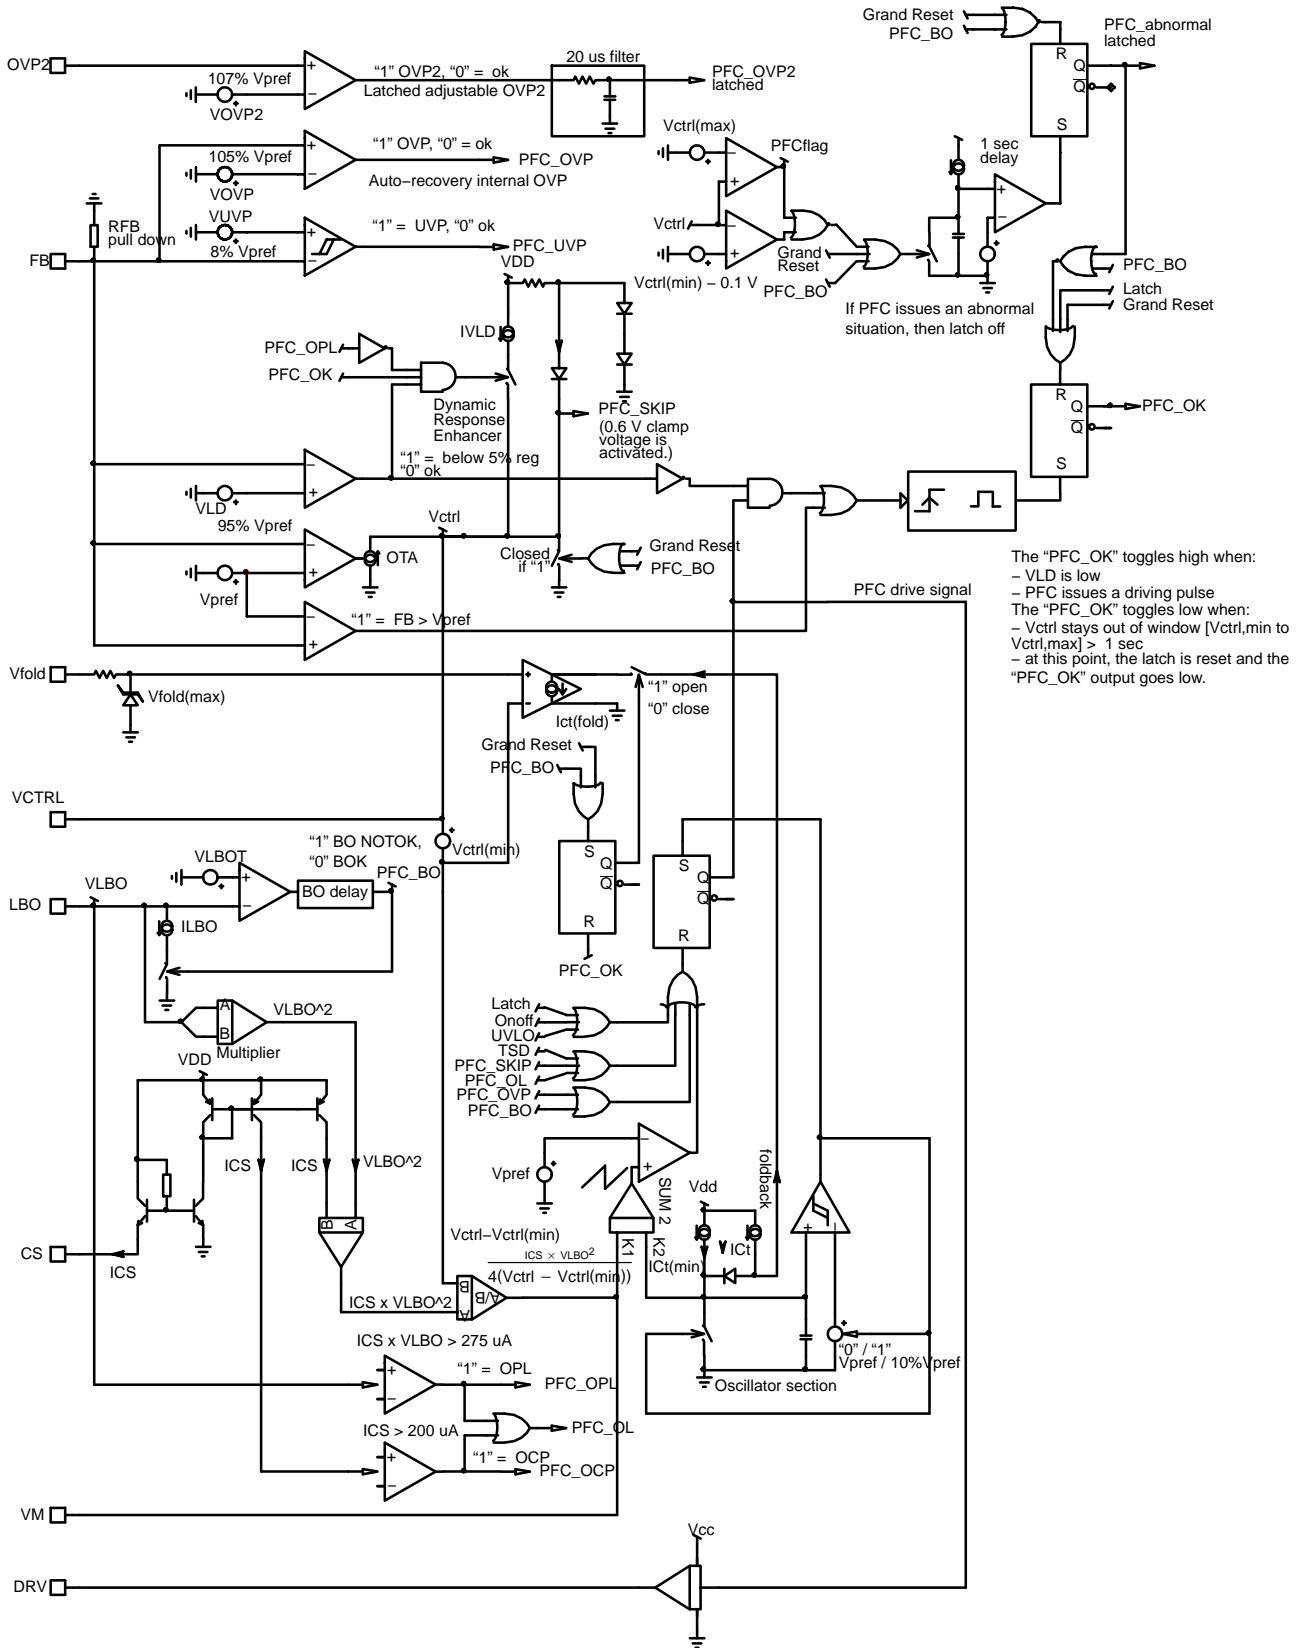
Grand Reset
PFC_BO
PFC_abnormal latched
R
Q
$\overline{Q}$
S
OVP2
+
−
107% Vpref
VOVP2
"1" OVP2, "0" = ok
Latched adjustable OVP2
20 us filter
PFC_OVP2 latched
Vctrl(max)
PFCflag
1 sec delay
+
−
105% Vpref
VOVP
"1" OVP, "0" = ok
PFC_OVP
Auto−recovery internal OVP
RFB pull down
VUVP
8% Vpref
"1" = UVP, "0" ok
PFC_UVP
FB
Vctrl
Grand Reset
PFC_BO
VDD
Vctrl(min) − 0.1 V
PFC_BO
Latch
Grand Reset
If PFC issues an abnormal situation, then latch off
IVLD
PFC_OPL
PFC_OK
Dynamic Response Enhancer
PFC_SKIP
(0.6 V clamp voltage is activated.)
R
Q
$\overline{Q}$
S
PFC_OK
"1" = below 5% reg
"0" ok
VLD
95% Vpref
Vctrl
OTA
Closed if "1"
Grand Reset
PFC_BO
Vpref
PFC drive signal
"1" = FB > Vpref
The "PFC_OK" toggles high when:
– VLD is low
– PFC issues a driving pulse
The "PFC_OK" toggles low when:
– Vctrl stays out of window [Vctrl,min to Vctrl,max] > 1 sec
– at this point, the latch is reset and the "PFC_OK" output goes low.
Vfold
Vfold(max)
Ict(fold)
"1" open
"0" close
Grand Reset
PFC_BO
VCTRL
"1" BO NOTOK,
"0" BOK
Vctrl(min)
S
Q
$\overline{Q}$
R
S
Q
$\overline{Q}$
R
VLBOT
VLBO
LBO
BO delay
PFC_BO
ILBO
PFC_OK
A
B
VLBO^2
Multiplier
Latch
Onoff
UVLO
TSD
PFC_SKIP
PFC_OL
PFC_OVP
PFC_BO
VDD
ICS
ICS
VLBO^2
Vpref
SUM 2
foldback
Vdd
ICt
B
A
K1
K2
ICt(min)
CS
ICS
$\frac{\text{Vctrl−Vctrl(min)}}{}$
$\frac{ICS \times VLBO^2}{4(Vctrl - Vctrl(min))}$
ICS x VLBO^2
A/B
B
A
ICS x VLBO > 275 uA
"1" = OPL
PFC_OPL
"0" / "1"
Vpref / 10%Vpref
Oscillator section
ICS > 200 uA
PFC_OL
"1" = OCP
PFC_OCP
VM
Vcc
DRV